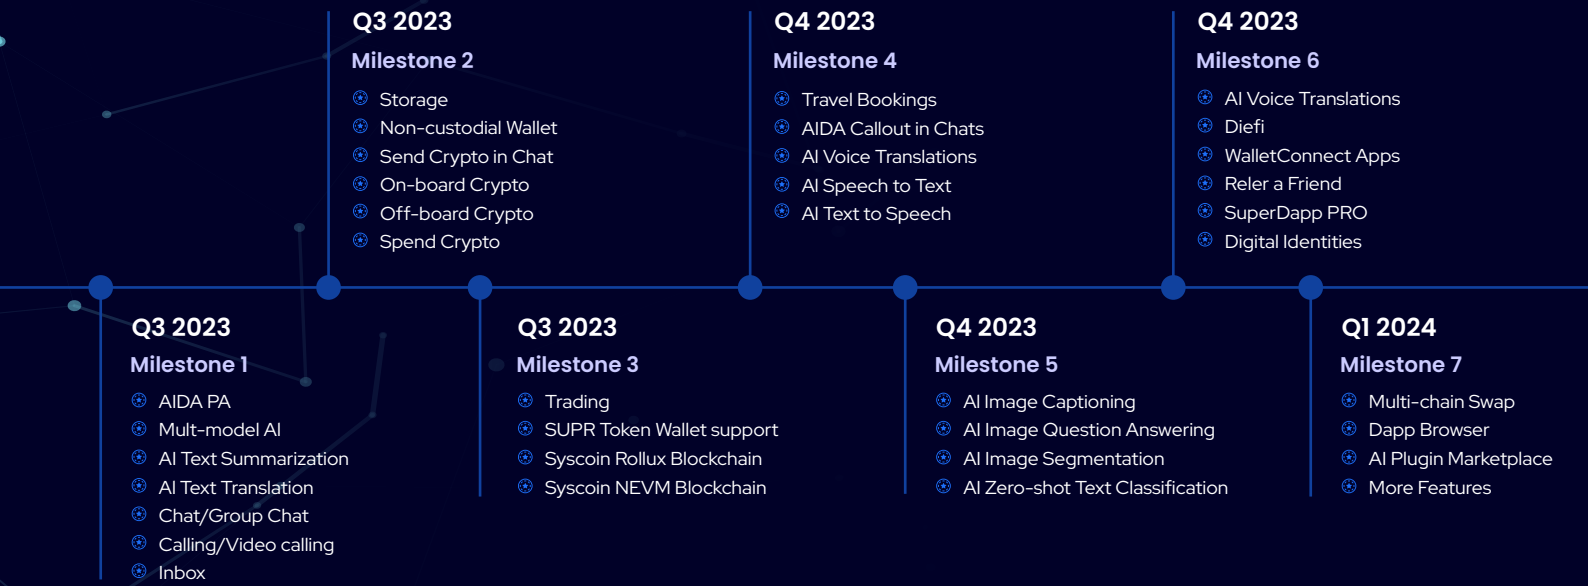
Q3 2023
Milestone 2
Storage
Non-custodial Wallet
Send Crypto in Chat
On-board Crypto
Off-board Crypto
Spend Crypto

Q4 2023
Milestone 4
Travel Bookings
AIDA Callout in Chats
AI Voice Translations
AI Speech to Text
AI Text to Speech

Q4 2023
Milestone 6
AI Voice Translations
Diefi
WalletConnect Apps
Reler a Friend
SuperDapp PRO
Digital Identities

Q3 2023
Milestone 1
AIDA PA
Mult-model AI
AI Text Summarization
AI Text Translation
Chat/Group Chat
Calling/Video calling
Inbox

Q3 2023
Milestone 3
Trading
SUPR Token Wallet support
Syscoin Rollux Blockchain
Syscoin NEVM Blockchain

Q4 2023
Milestone 5
AI Image Captioning
AI Image Question Answering
AI Image Segmentation
AI Zero-shot Text Classification

Q1 2024
Milestone 7
Multi-chain Swap
Dapp Browser
AI Plugin Marketplace
More Features